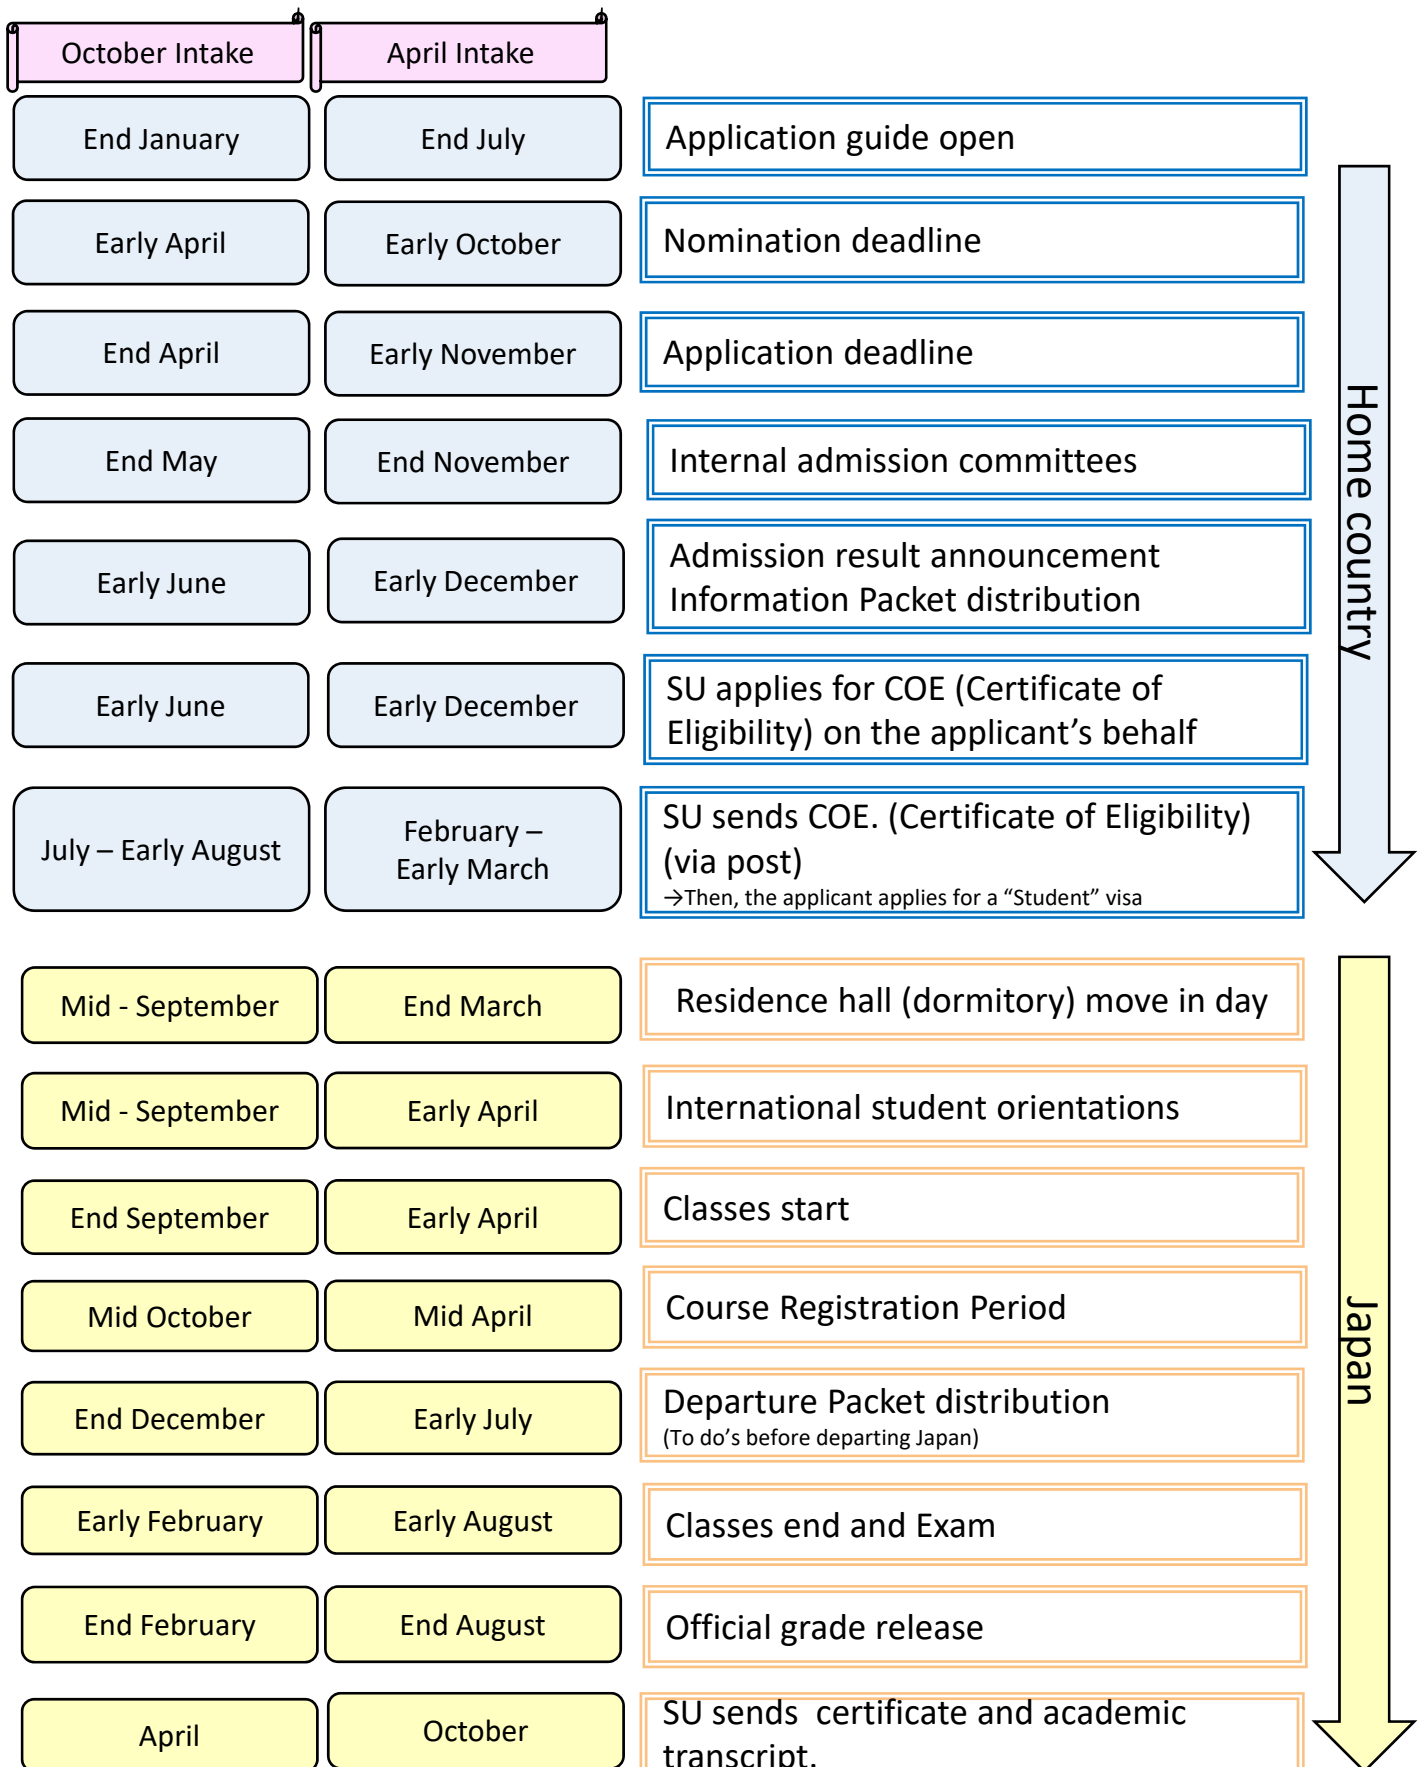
| October Intake | April Intake | |
|---|---|---|
| End January | End July | Application guide open |
| Early April | Early October | Nomination deadline |
| End April | Early November | Application deadline |
| End May | End November | Internal admission committees |
| Early June | Early December | Admission result announcement Information Packet distribution |
| Early June | Early December | SU applies for COE (Certificate of Eligibility) on the applicant's behalf |
| July – Early August | February – Early March | SU sends COE. (Certificate of Eligibility) (via post) →Then, the applicant applies for a "Student" visa |
| Mid - September | End March | Residence hall (dormitory) move in day |
| Mid - September | Early April | International student orientations |
| End September | Early April | Classes start |
| Mid October | Mid April | Course Registration Period |
| End December | Early July | Departure Packet distribution (To do's before departing Japan) |
| Early February | Early August | Classes end and Exam |
| End February | End August | Official grade release |
| April | October | SU sends certificate and academic transcript. |

Home country

Japan